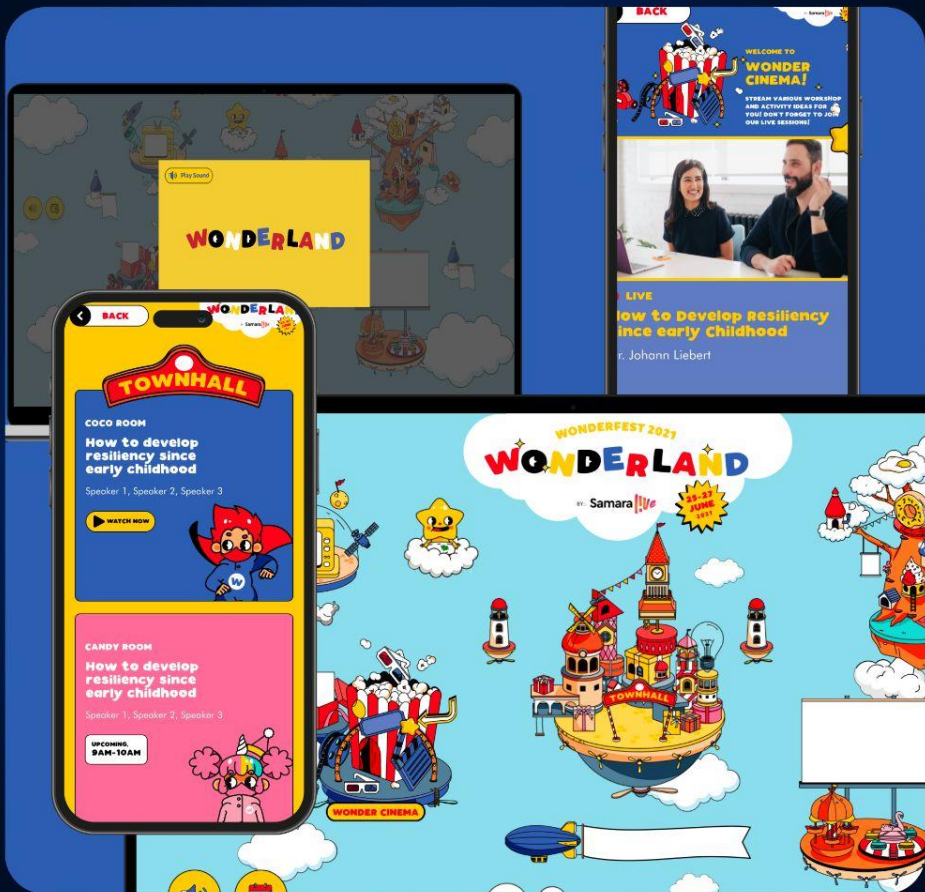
Play Sound

WONDERLAND

BACK

WELCOME TO
WONDER CINEMA!

STREAM VARIOUS WORKSHOP AND ACTIVITY IDEAS FOR YOU! DON'T FORGET TO JOIN OUR LIVE SESSIONS!

LIVE
How to Develop Resiliency Since early Childhood
r. Johann Liebert

BACK
WONDERLAND
by Samara

TOWNHALL

COCO ROOM
How to develop resiliency since early childhood
Speaker 1, Speaker 2, Speaker 3
WATCH NOW

CANDY ROOM
How to develop resiliency since early childhood
Speaker 1, Speaker 2, Speaker 3
UPCOMING,
9AM-10AM

WONDERFEST 2021
WONDERLAND
BY: Samara live
25-27 JUNE 2021

TOWNHALL

WONDER CINEMA